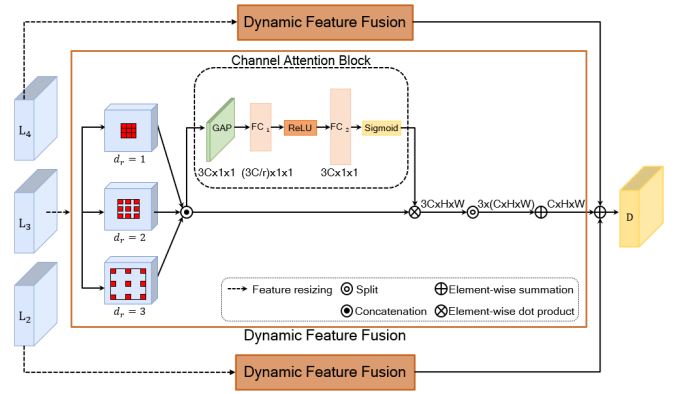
Dynamic Feature Fusion

Channel Attention Block

$L_4$

$L_3$

$L_2$

$d_r = 1$

$d_r = 2$

$d_r = 3$

GAP

$FC_1$

ReLU

$FC_2$

Sigmoid

3Cx1x1

(3C/r)x1x1

3Cx1x1

3CxHxW

3x(CxHxW)

CxHxW

D

Feature resizing

Split

Element-wise summation

Concatenation

Element-wise dot product

Dynamic Feature Fusion

Dynamic Feature Fusion